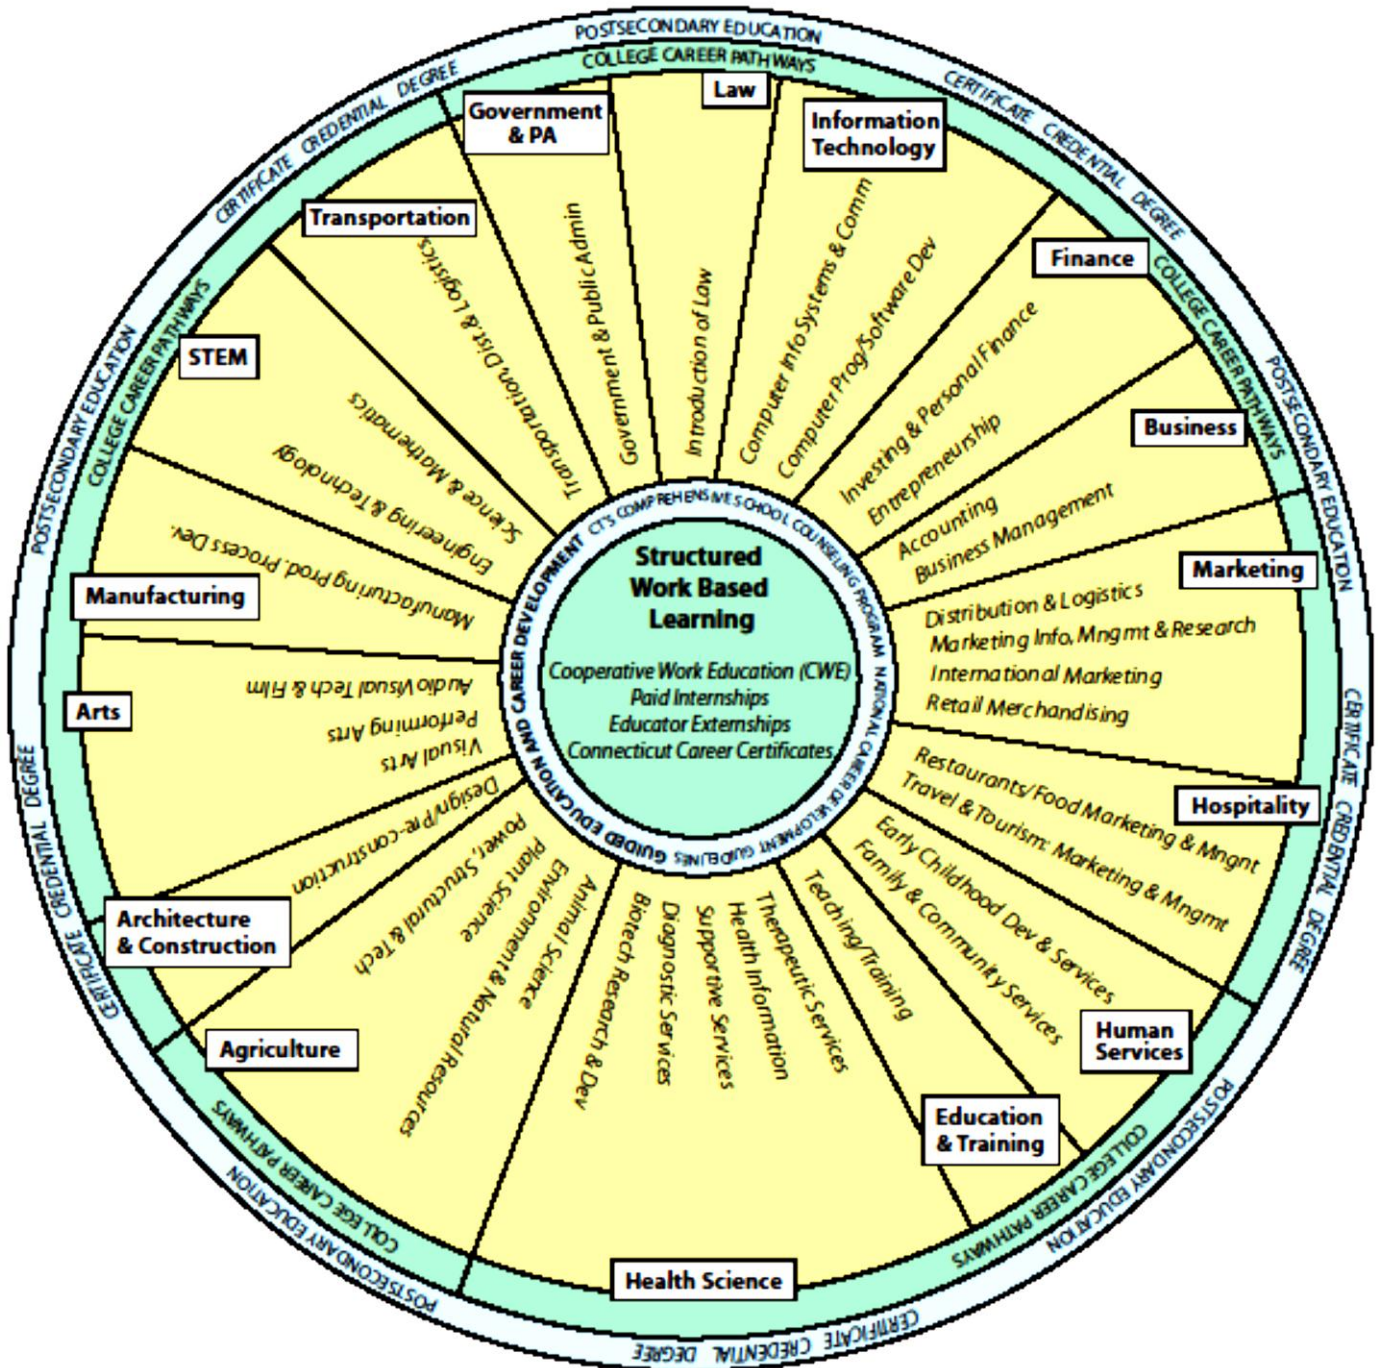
POSTSECONDARY EDUCATION
COLLEGE CAREER PATHWAYS
CERTIFICATE CREDENTIAL DEGREE

Structured Work Based Learning

Cooperative Work Education (CWE)
Paid Internships
Educator Externships
Connecticut Career Certificates

CTS COMPREHENSIVE SCHOOL COUNSELING PROGRAM NATIONAL CAREER DEVELOPMENT GUIDELINES GUIDED EDUCATION AND CAREER DEVELOPMENT

Law
Introduction of Law

Information Technology
Computer Info Systems & Comm
Computer Prog/Software Dev

Finance
Investing & Personal Finance
Entrepreneurship

Business
Accounting
Business Management

Marketing
Distribution & Logistics
Marketing Info, Mngmt & Research
International Marketing
Retail Merchandising

Hospitality
Restaurants/Food Marketing & Mngnt
Travel & Tourism: Marketing & Mngmt

Human Services
Early Childhood Dev & Services
Family & Community Services

Education & Training
Teaching/Training

Health Science
Therapeutic Services
Health Information
Supportive Services
Diagnostic Services
Biotech Research & Dev

Agriculture
Animal Science
Environment & Natural Resources
Plant Science
Power, Structural & Tech

Architecture & Construction
Design/Pre-construction

Arts
Visual Arts
Performing Arts
Audio Visual Tech & Film

Manufacturing
Manufacturing Prod. Process Dev.

STEM
Engineering & Technology
Science & Mathematics

Transportation
Transportation, Dist & Logistics

Government & PA
Government & Public Admin

CERTIFICATE CREDENTIAL DEGREE
COLLEGE CAREER PATHWAYS
POSTSECONDARY EDUCATION
CERTIFICATE CREDENTIAL DEGREE
COLLEGE CAREER PATHWAYS
POSTSECONDARY EDUCATION
CERTIFICATE CREDENTIAL DEGREE
COLLEGE CAREER PATHWAYS
POSTSECONDARY EDUCATION
CERTIFICATE CREDENTIAL DEGREE
COLLEGE CAREER PATHWAYS
POSTSECONDARY EDUCATION